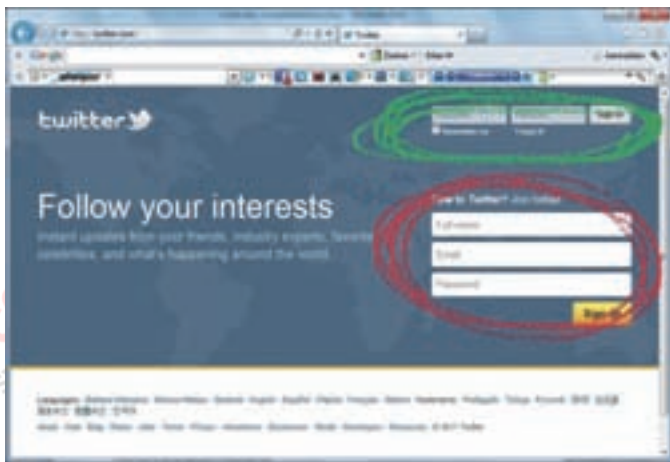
twitter

Follow your interests

Instant updates from your friends, industry experts, favorite celebrities, and what's happening around the world.

Sign in

Remember me

New to Twitter? Join today!

Full name

Email

Password

Sign up